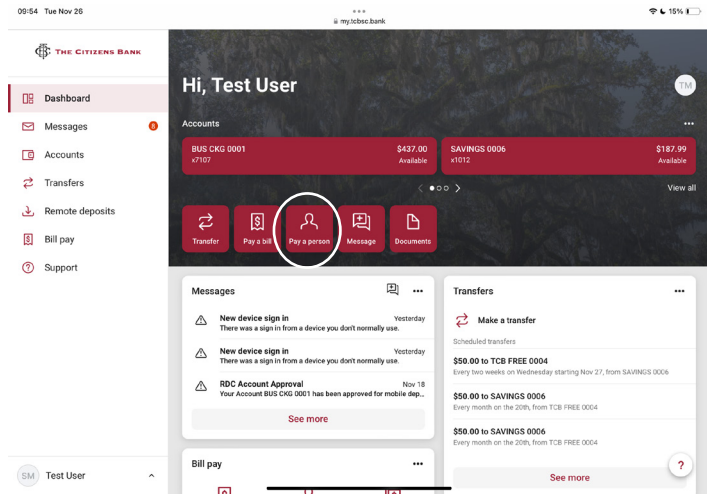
09:54 Tue Nov 26

my.tcbsc.bank

15%

THE CITIZENS BANK

Dashboard

Messages 8

Accounts

Transfers

Remote deposits

Bill pay

Support

SM Test User

Hi, Test User

TM

Accounts

BUS CKG 0001
x7107
$437.00
Available

SAVINGS 0006
x1012
$187.99
Available

View all

Transfer

Pay a bill

Pay a person

Message

Documents

Messages

New device sign in
There was a sign in from a device you don't normally use.
Yesterday

New device sign in
There was a sign in from a device you don't normally use.
Yesterday

RDC Account Approval
Your Account BUS CKG 0001 has been approved for mobile dep...
Nov 18

See more

Transfers

Make a transfer

Scheduled transfers

$50.00 to TCB FREE 0004
Every two weeks on Wednesday starting Nov 27, from SAVINGS 0006

$50.00 to SAVINGS 0006
Every month on the 20th, from TCB FREE 0004

$50.00 to SAVINGS 0006
Every month on the 20th, from TCB FREE 0004

See more

Bill pay

?